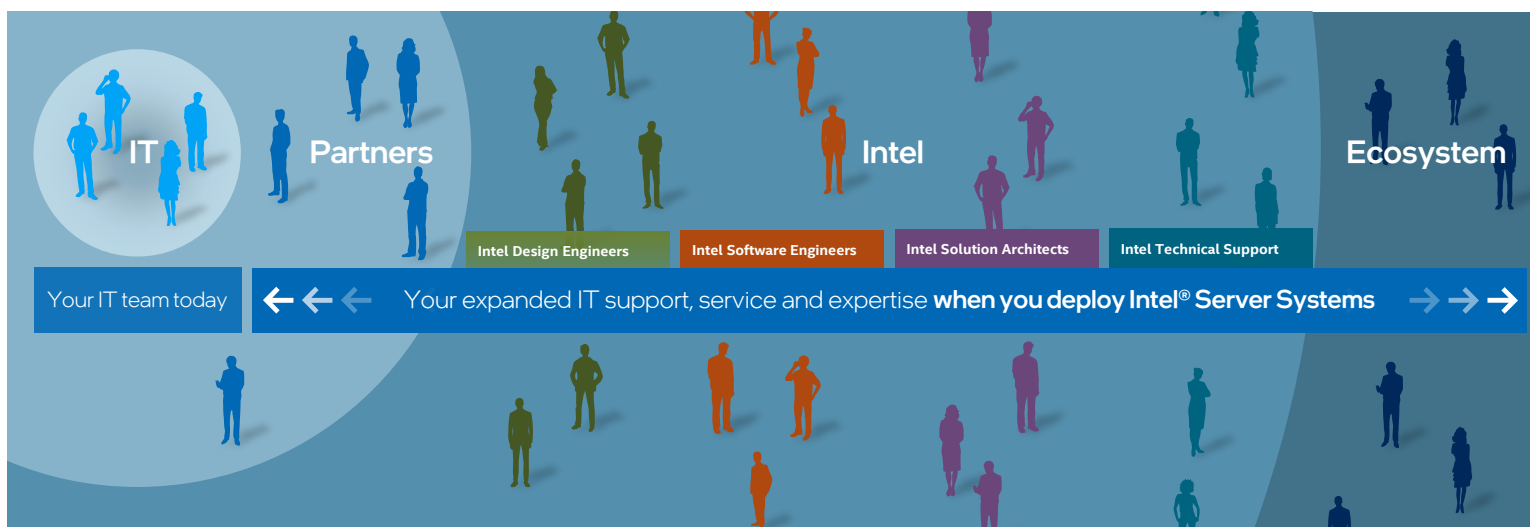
IT

Partners

Intel

Ecosystem

Intel Design Engineers

Intel Software Engineers

Intel Solution Architects

Intel Technical Support

Your IT team today

Your expanded IT support, service and expertise **when you deploy Intel® Server Systems**